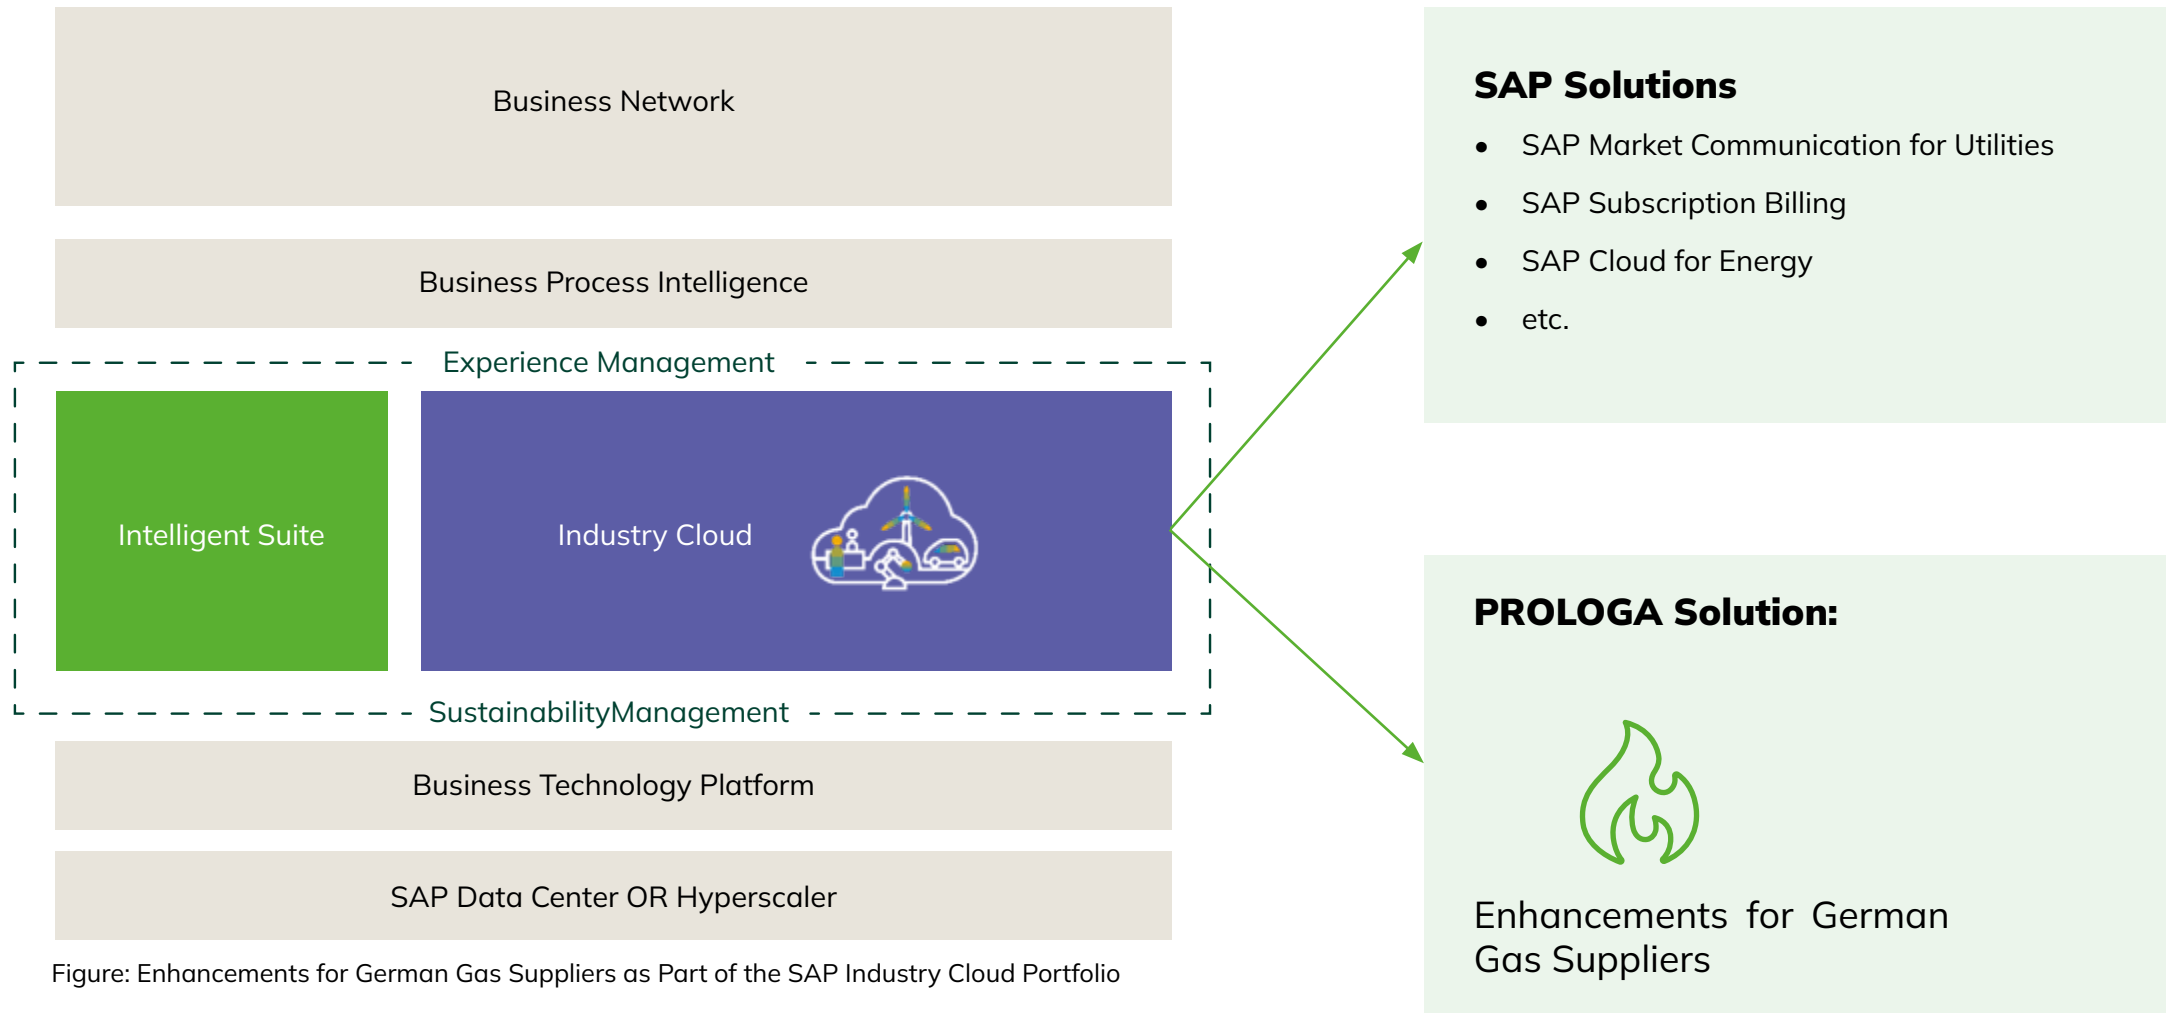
Business Network

Business Process Intelligence

Experience Management

Intelligent Suite

Industry Cloud

SustainabilityManagement

Business Technology Platform

SAP Data Center OR Hyperscaler

Figure: Enhancements for German Gas Suppliers as Part of the SAP Industry Cloud Portfolio

SAP Solutions
- SAP Market Communication for Utilities
- SAP Subscription Billing
- SAP Cloud for Energy
- etc.

PROLOGA Solution:

Enhancements for German Gas Suppliers